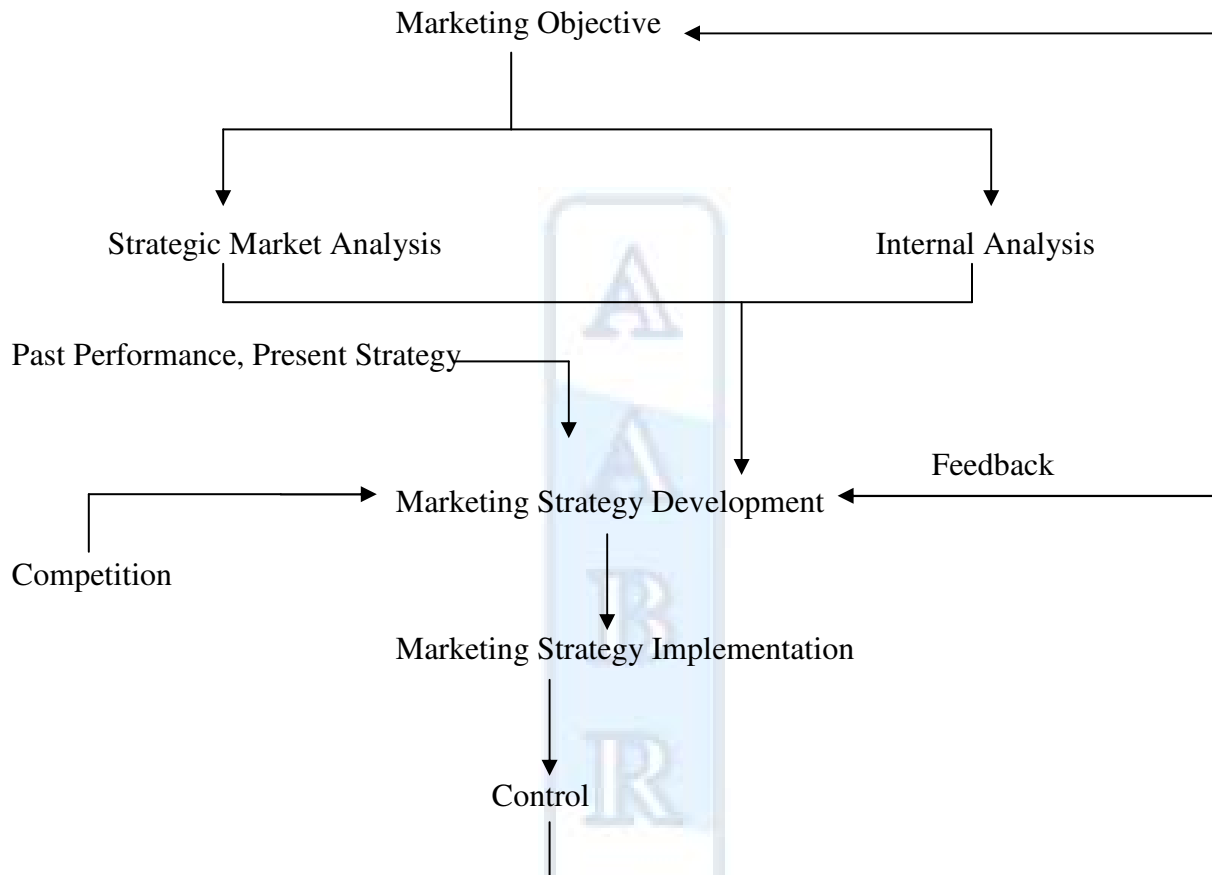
Marketing Objective

Strategic Market Analysis

Internal Analysis

Past Performance, Present Strategy

Feedback

Marketing Strategy Development

Competition

Marketing Strategy Implementation

Control

A
A
B
R